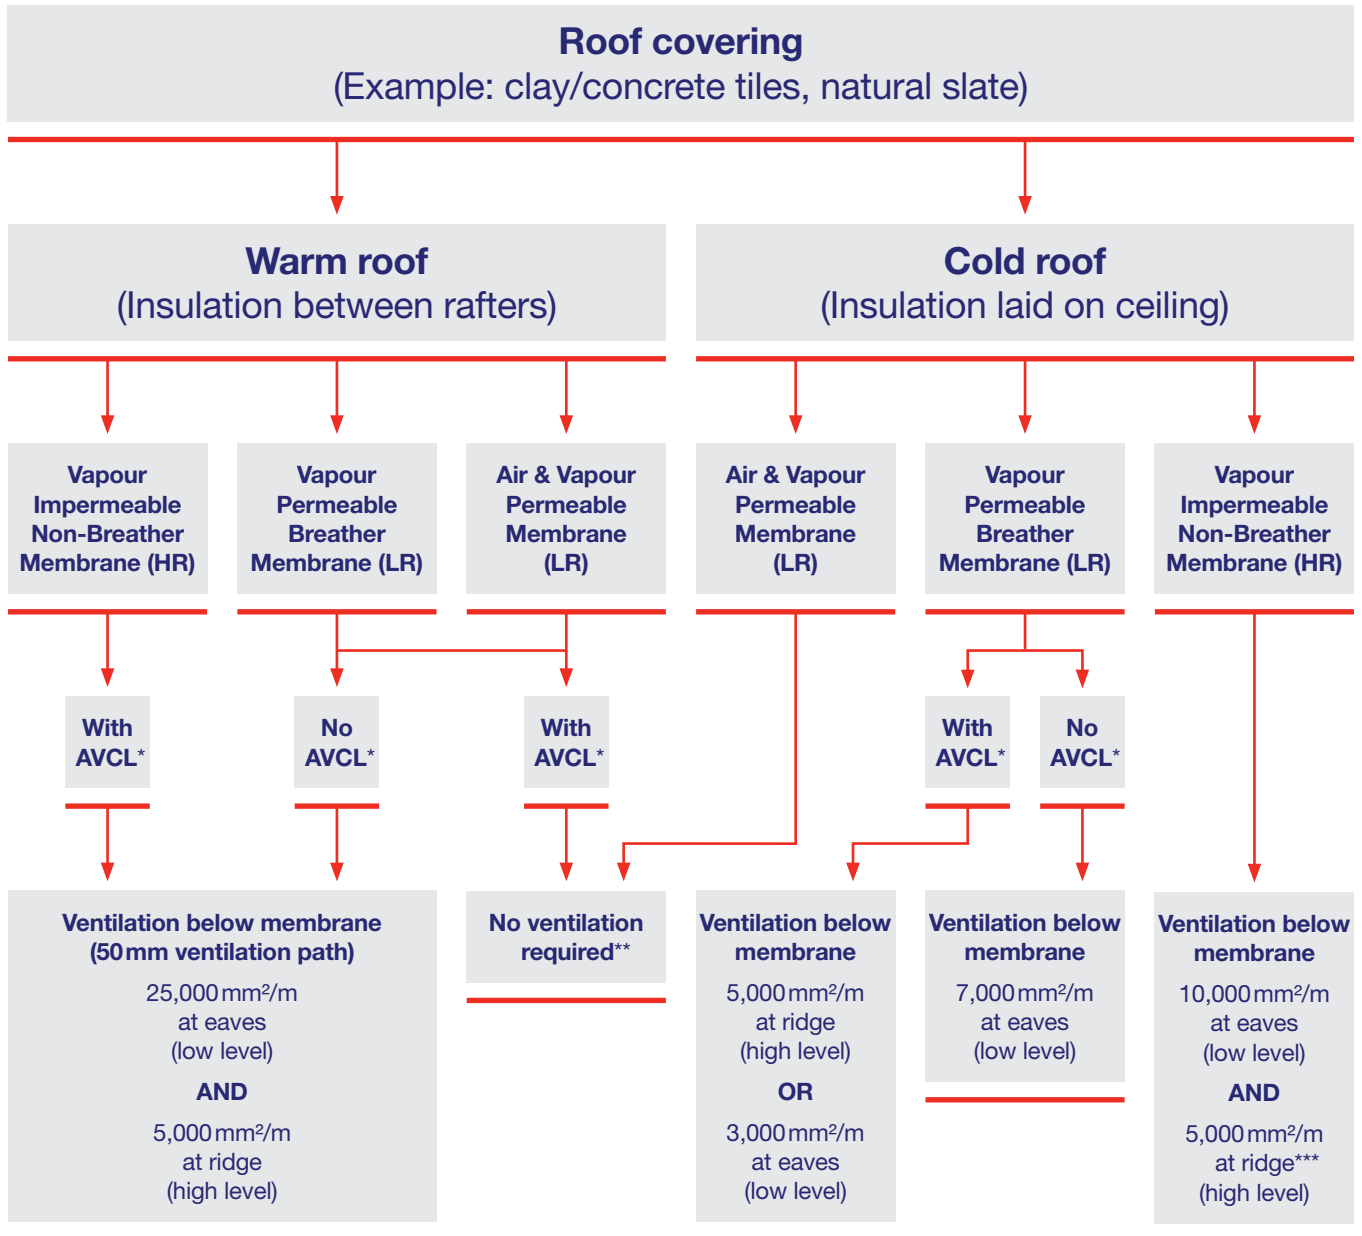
Roof covering
(Example: clay/concrete tiles, natural slate)

Warm roof
(Insulation between rafters)

Cold roof
(Insulation laid on ceiling)

Vapour Impermeable Non-Breather Membrane (HR)

Vapour Permeable Breather Membrane (LR)

Air & Vapour Permeable Membrane (LR)

Air & Vapour Permeable Membrane (LR)

Vapour Permeable Breather Membrane (LR)

Vapour Impermeable Non-Breather Membrane (HR)

With AVCL*

No AVCL*

With AVCL*

With AVCL*

No AVCL*

Ventilation below membrane (50 mm ventilation path)
25,000 mm²/m at eaves (low level)
AND
5,000 mm²/m at ridge (high level)

No ventilation required**

Ventilation below membrane
5,000 mm²/m at ridge (high level)
OR
3,000 mm²/m at eaves (low level)

Ventilation below membrane
7,000 mm²/m at eaves (low level)

Ventilation below membrane
10,000 mm²/m at eaves (low level)
AND
5,000 mm²/m at ridge*** (high level)